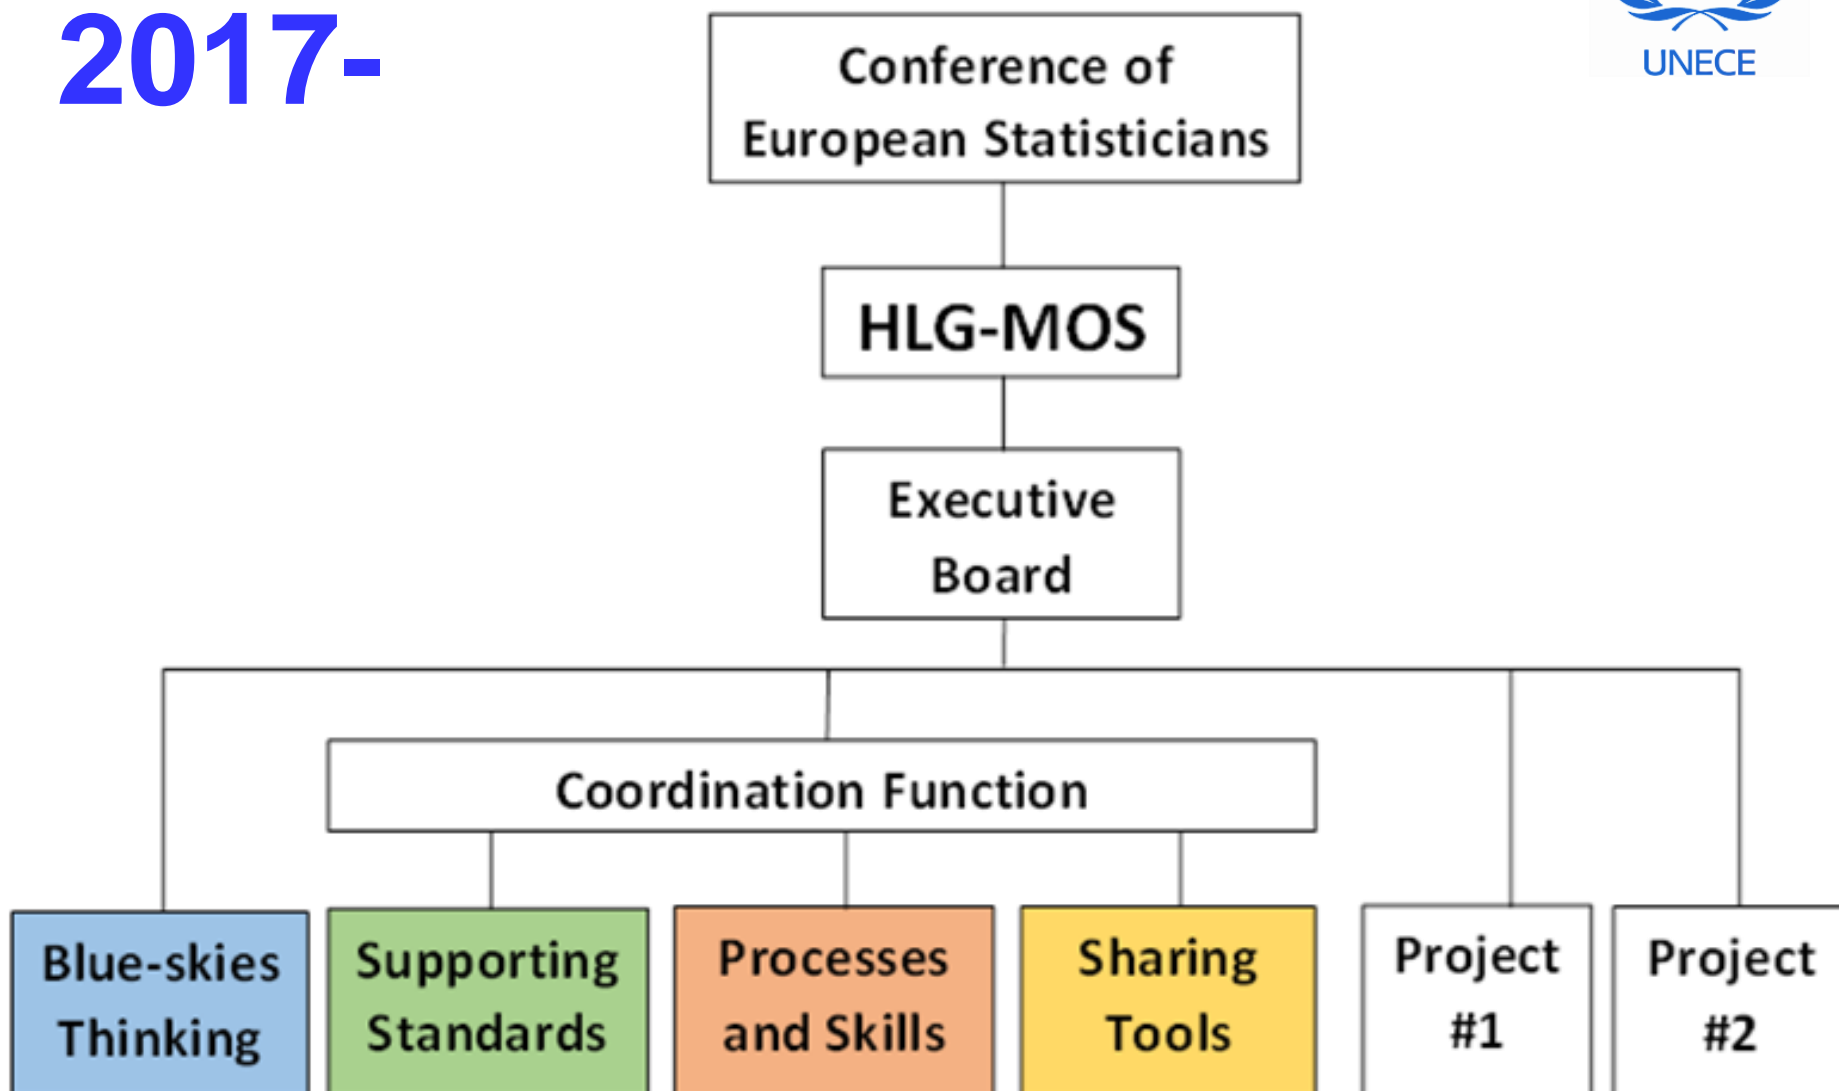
2017-

UNECE

Conference of European Statisticians

HLG-MOS

Executive Board

Coordination Function

Blue-skies Thinking

Supporting Standards

Processes and Skills

Sharing Tools

Project #1

Project #2